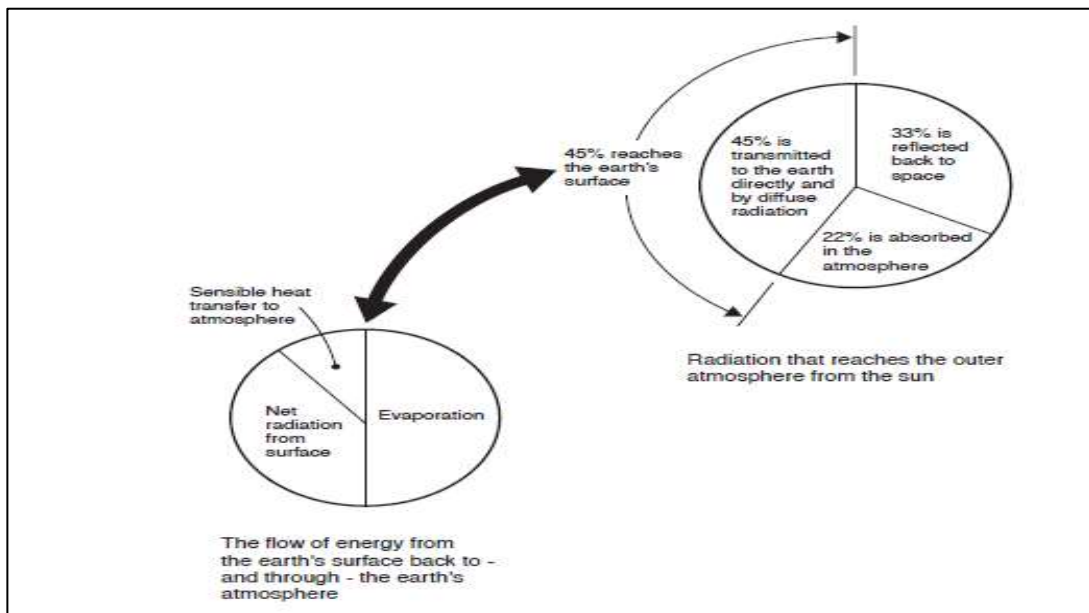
45% reaches the earth's surface

45% is transmitted to the earth directly and by diffuse radiation

33% is reflected back to space

22% is absorbed in the atmosphere

Radiation that reaches the outer atmosphere from the sun

Sensible heat transfer to atmosphere

Net radiation from surface

Evaporation

The flow of energy from the earth's surface back to - and through - the earth's atmosphere